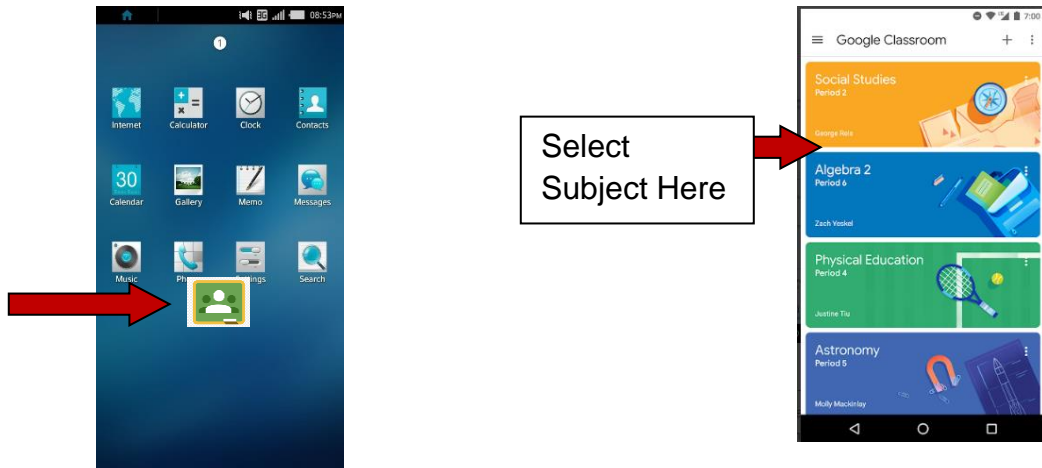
08:53PM

1

Internet
Calculator
Clock
Contacts

30
Calendar
Gallery
Memo
Messages

Music
Ph
ings
Search

Select Subject Here

7:00

Google Classroom

Social Studies
Period 2
George Reiz

Algebra 2
Period 6
Zach Yeskel

Physical Education
Period 4
Justine Tiu

Astronomy
Period 5
Molly Mackinlay